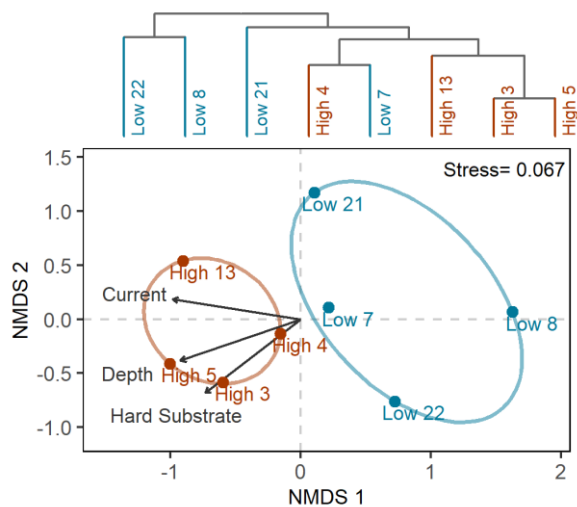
Low 22
Low 8
Low 21
High 4
Low 7
High 13
High 3
High 5

Stress= 0.067

1.5
1.0
0.5
0.0
-0.5
-1.0

NMDS 2

Low 21
High 13
Current
Low 7
Low 8
High 4
Depth
High 5
High 3
Low 22
Hard Substrate

-1
0
1
2

NMDS 1